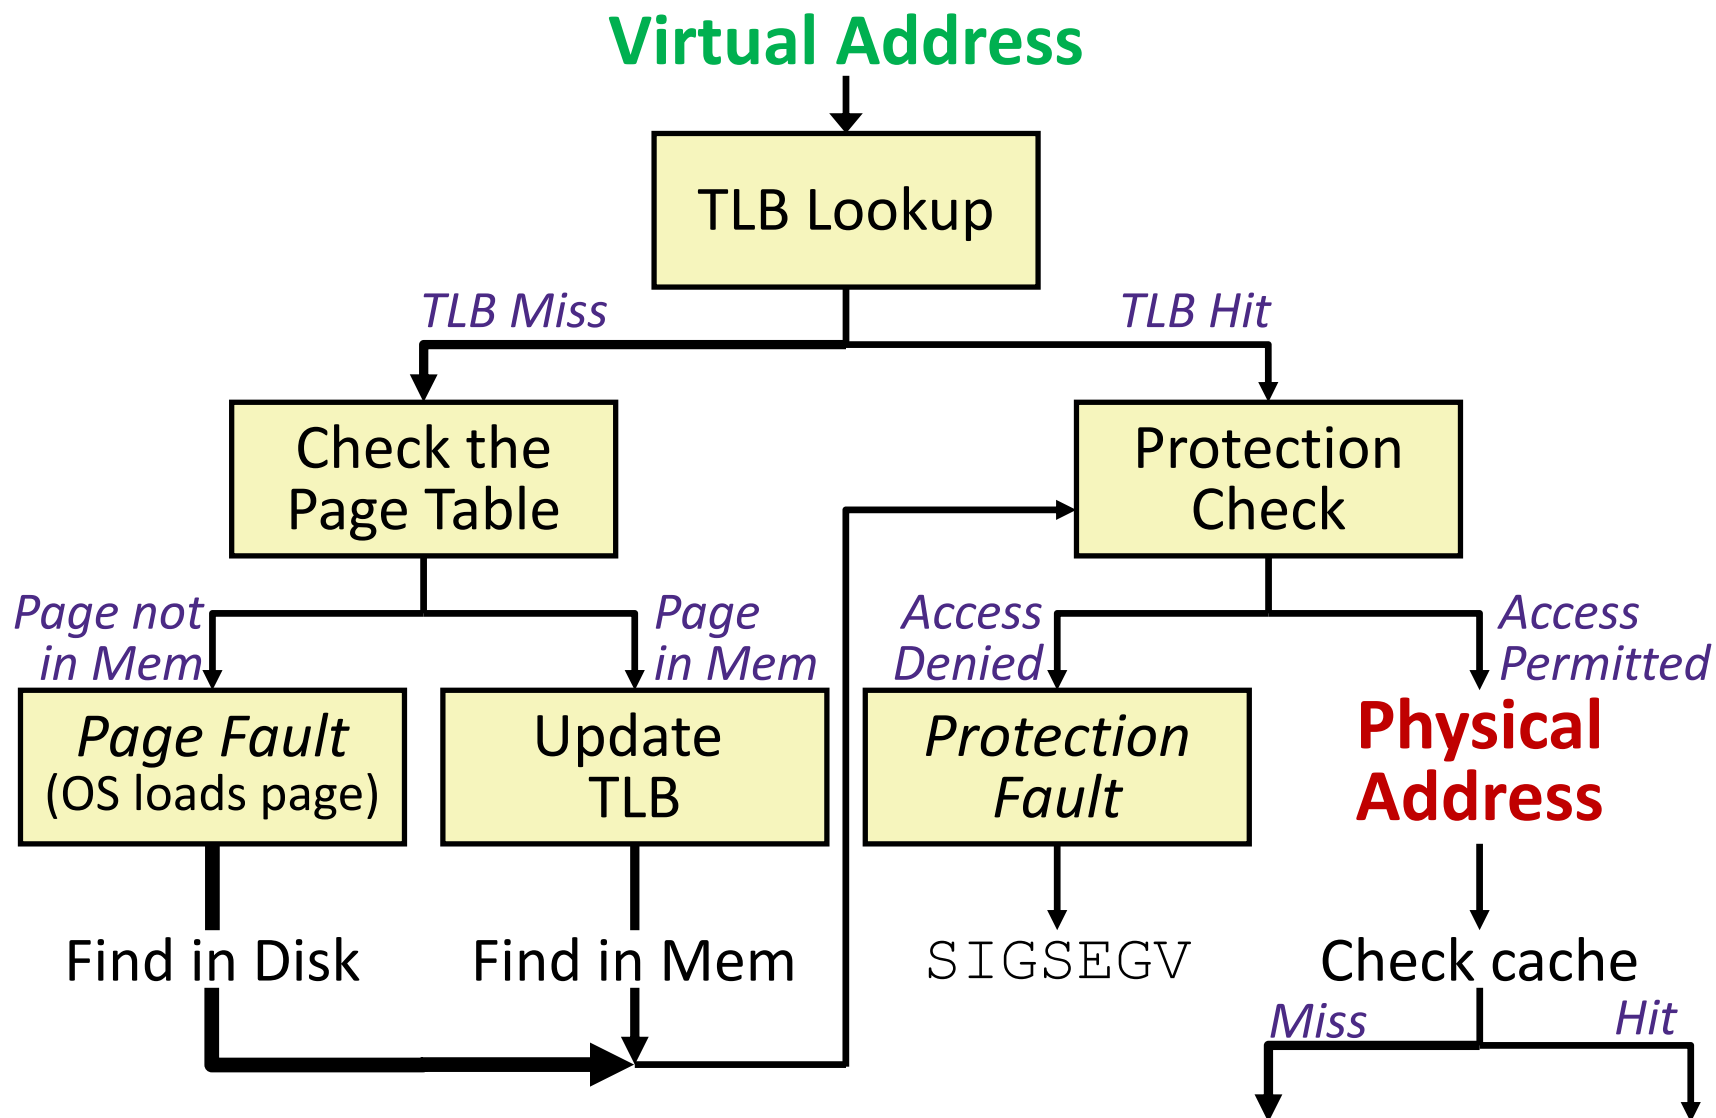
Virtual Address

TLB Lookup

TLB Miss

TLB Hit

Check the Page Table

Protection Check

Page not in Mem

Page in Mem

Access Denied

Access Permitted

Page Fault
(OS loads page)

Update TLB

Protection Fault

Physical Address

Find in Disk

Find in Mem

SIGSEGV

Check cache

Miss

Hit